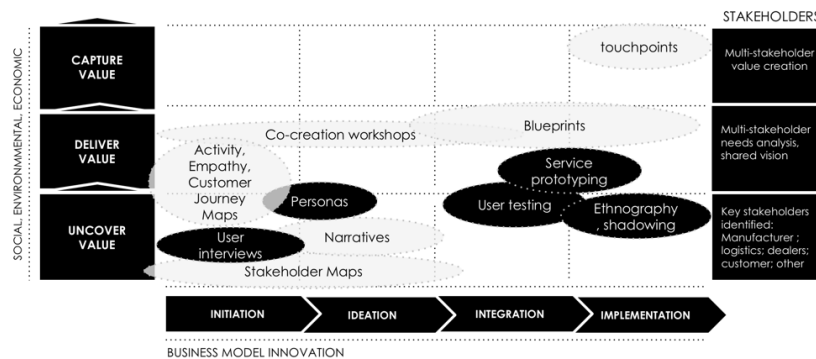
SOCIAL, ENVIRONMENTAL, ECONOMIC

CAPTURE VALUE

DELIVER VALUE

UNCOVER VALUE

STAKEHOLDERS

touchpoints

Multi-stakeholder value creation

Co-creation workshops

Blueprints

Multi-stakeholder needs analysis, shared vision

Activity, Empathy, Customer Journey Maps

Service prototyping

Personas

User testing

Ethnography , shadowing

Key stakeholders identified: Manufacturer ; logistics; dealers; customer; other

User interviews

Narratives

Stakeholder Maps

INITIATION

IDEATION

INTEGRATION

IMPLEMENTATION

BUSINESS MODEL INNOVATION